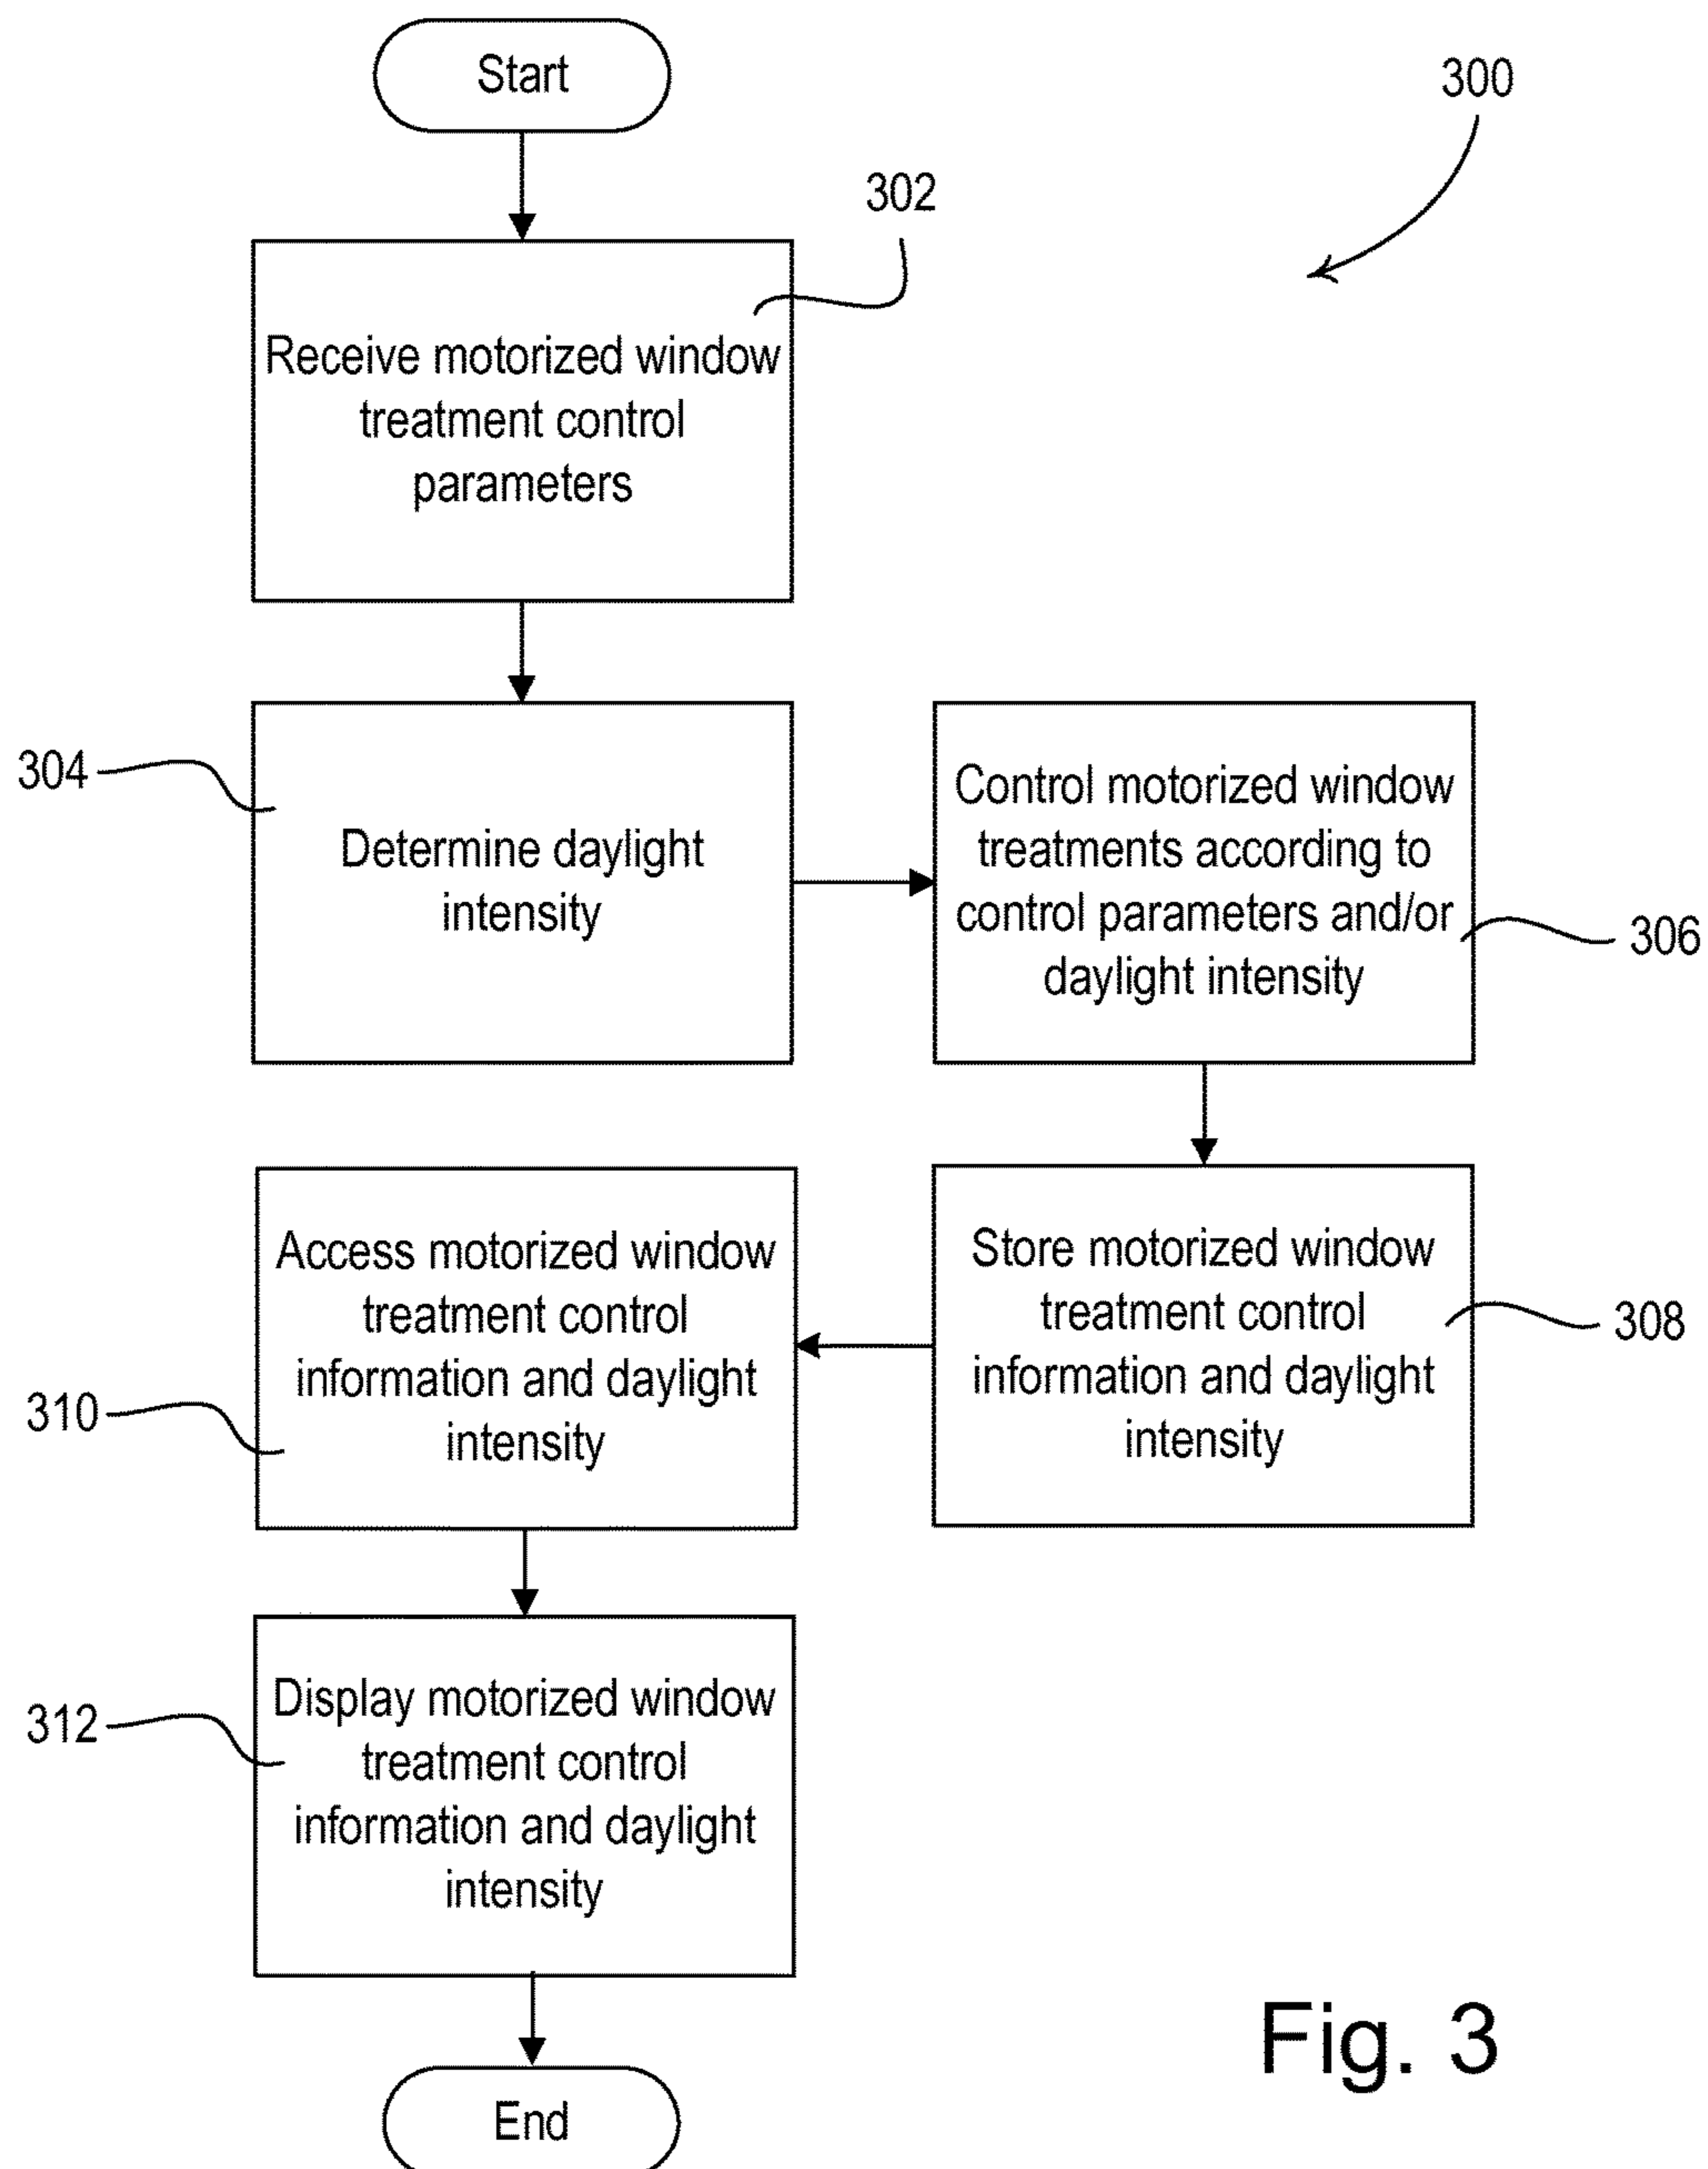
Start

300

302

Receive motorized window treatment control parameters

304

Determine daylight intensity

Control motorized window treatments according to control parameters and/or daylight intensity

306

Access motorized window treatment control information and daylight intensity

310

Store motorized window treatment control information and daylight intensity

308

312

Display motorized window treatment control information and daylight intensity

Fig. 3

End